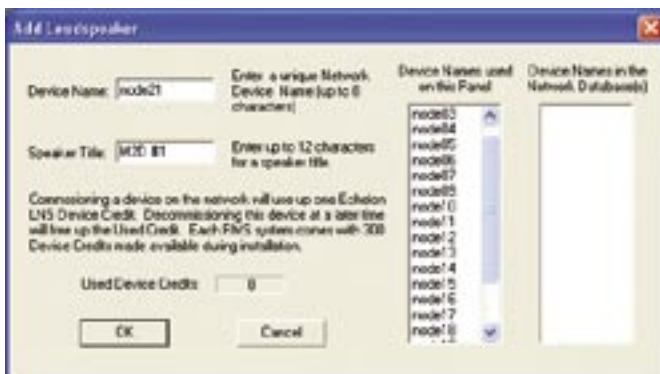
Add Loudspeaker

Device Name: node21

Enter a unique Network Device Name (up to 8 characters)

Speaker Title: M30 #1

Enter up to 12 characters for a speaker title.

Commissioning a device on the network will use up one Echelon LNS Device Credit. Decommissioning this device at a later time will free up the Used Credit. Each FNS system comes with 300 Device Credits made available during installation.

Used Device Credits: 8

OK

Cancel

Device Names used on this Panel

node03
node04
node05
node06
node07
node08
node09
node10
node11
node12
node13
node14
node15
node16
node17
node18

Device Names in the Network Database(s)